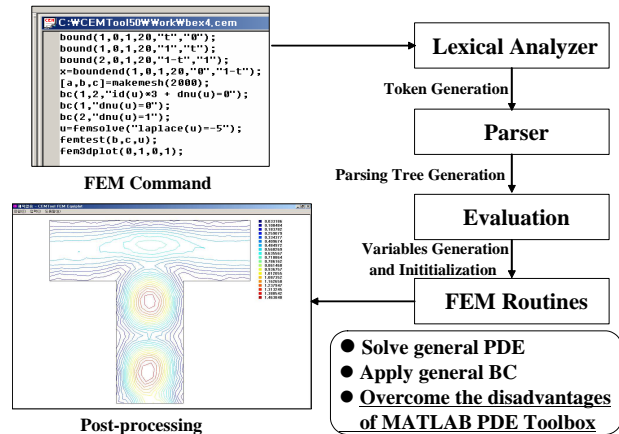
C:₩CEMTool50₩Work₩bex4.cem
bound(1,0,1,20,"t","0");
bound(1,0,1,20,"1","t");
bound(2,0,1,20,"1-t","1");
x=boundend(1,0,1,20,"0","1-t");
[a,b,c]=makemesh(2000);
bc(1,2,"id(u)*3 + dnu(u)=0");
bc(1,"dnu(u)=0");
bc(2,"dnu(u)=1");
u=femsolve("laplace(u)=-5");
femtest(b,c,u);
fem3dplot(0,1,0,1);

FEM Command

Lexical Analyzer

Token Generation

Parser

Parsing Tree Generation

Evaluation

Variables Generation and Inititialization

FEM Routines

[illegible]

Post-processing

- Solve general PDE
- Apply general BC
- Overcome the disadvantages of MATLAB PDE Toolbox